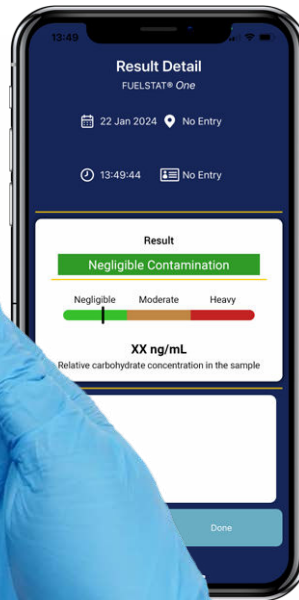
13:49

Result Detail
FUELSTAT® One

22 Jan 2024 No Entry

13:49:44 No Entry

Result
Negligible Contamination

Negligible Moderate Heavy

XX ng/mL
Relative carbohydrate concentration in the sample

Done